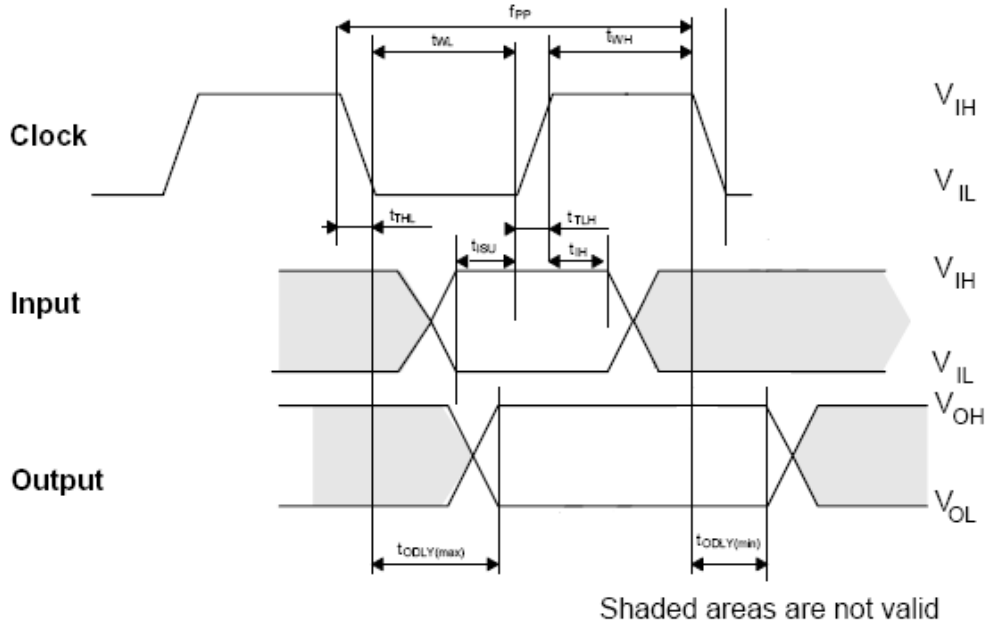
$f_{PP}$

$t_{WL}$

$t_{WH}$

Clock

$V_{IH}$

$V_{IL}$

$t_{THL}$

$t_{TLH}$

$t_{ISU}$

$t_{IH}$

Input

$V_{IH}$

$V_{IL}$

Output

$V_{OH}$

$V_{OL}$

$t_{ODLY(max)}$

$t_{ODLY(min)}$

Shaded areas are not valid